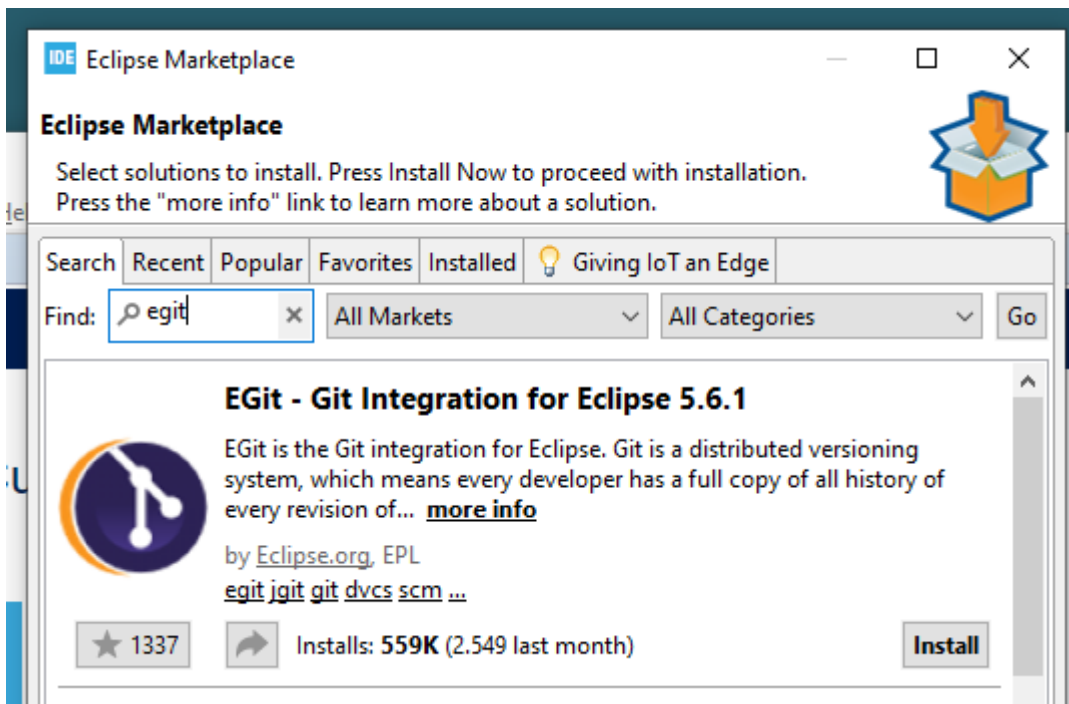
IDE Eclipse Marketplace

Eclipse Marketplace

Select solutions to install. Press Install Now to proceed with installation.
Press the "more info" link to learn more about a solution.

Search | Recent | Popular | Favorites | Installed | Giving IoT an Edge

Find: egit | All Markets | All Categories | Go

EGit - Git Integration for Eclipse 5.6.1

EGit is the Git integration for Eclipse. Git is a distributed versioning system, which means every developer has a full copy of all history of every revision of... more info

by Eclipse.org, EPL

egit jgit git dvcs scm ...

1337 Installs: 559K (2.549 last month) Install